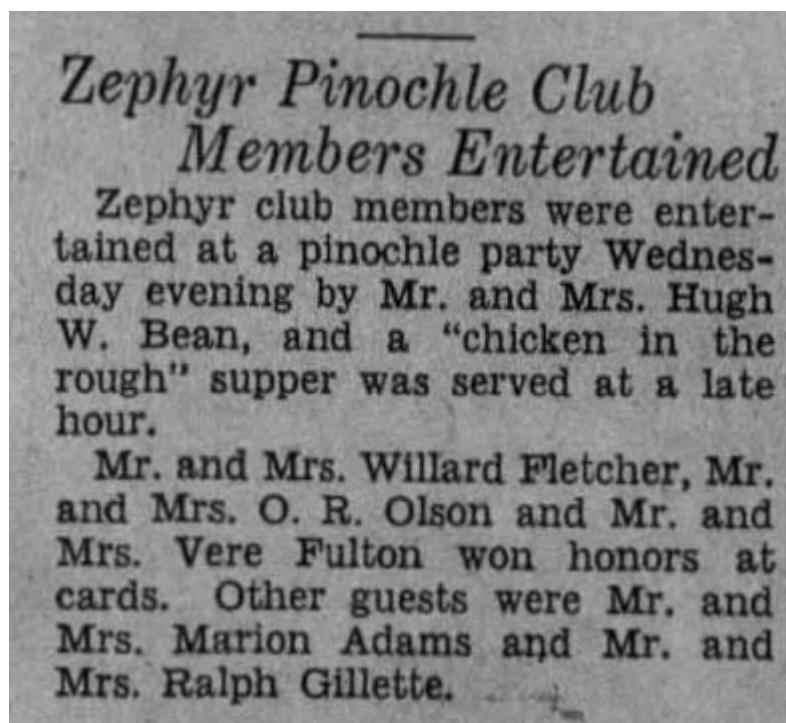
Zephyr Pinochle Club Members Entertained

Zephyr club members were entertained at a pinochle party Wednesday evening by Mr. and Mrs. Hugh W. Bean, and a "chicken in the rough" supper was served at a late hour.

Mr. and Mrs. Willard Fletcher, Mr. and Mrs. O. R. Olson and Mr. and Mrs. Vere Fulton won honors at cards. Other guests were Mr. and Mrs. Marion Adams and Mr. and Mrs. Ralph Gillette.